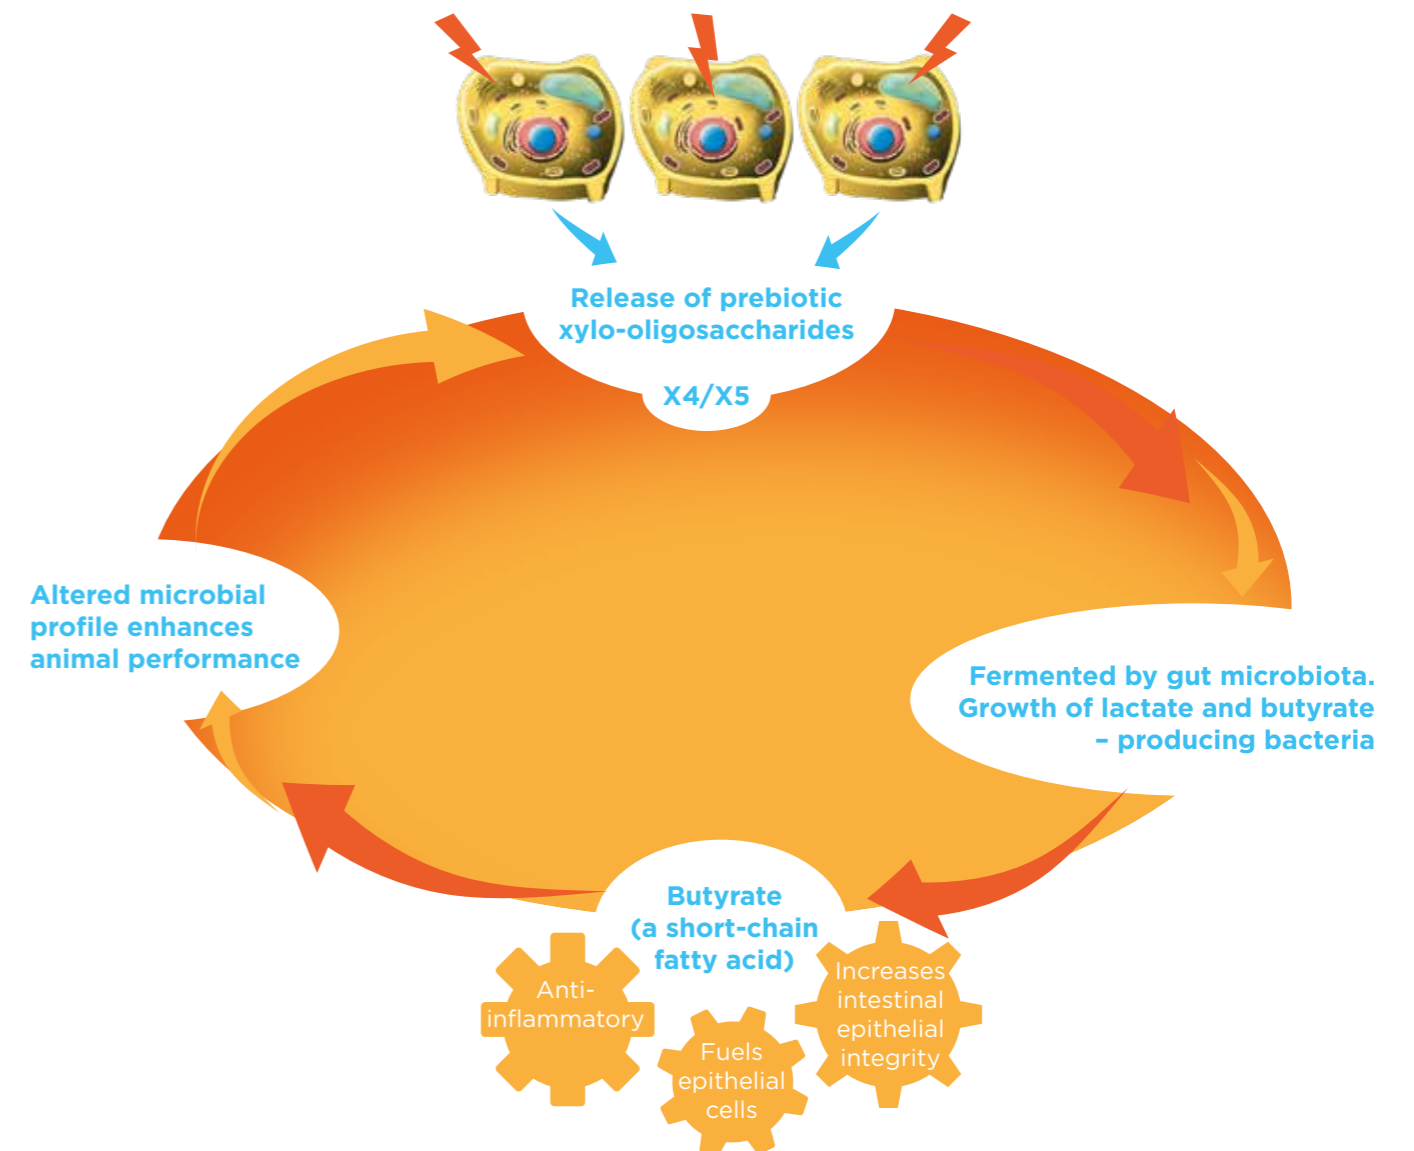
Release of prebiotic xylo-oligosaccharides

X4/X5

Fermented by gut microbiota. Growth of lactate and butyrate – producing bacteria

Butyrate (a short-chain fatty acid)

Anti-inflammatory

Fuels epithelial cells

Increases intestinal epithelial integrity

Altered microbial profile enhances animal performance